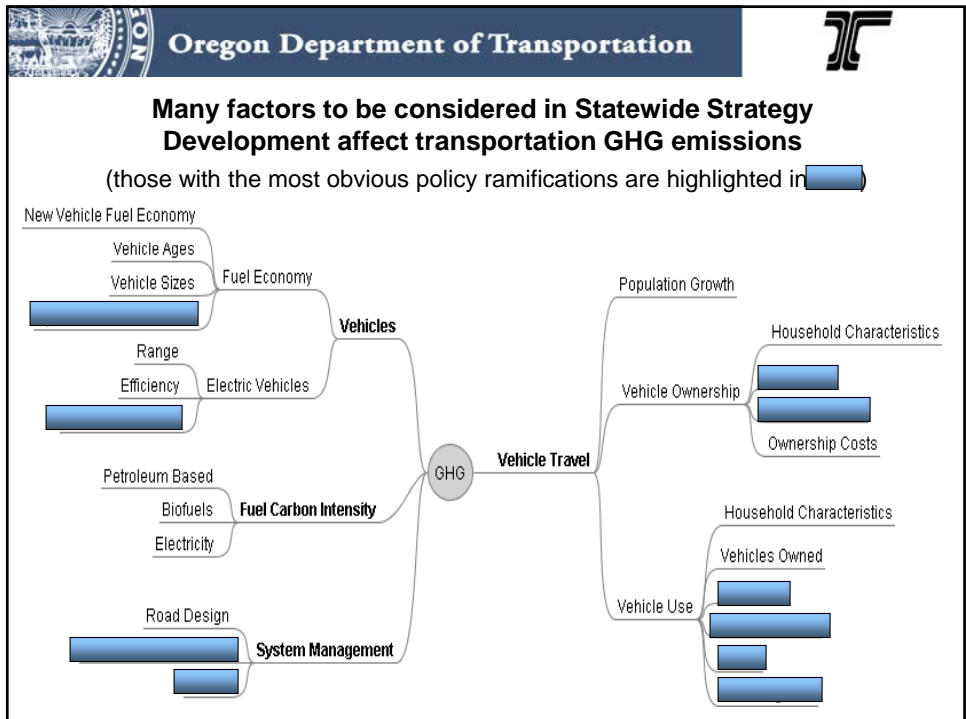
Oregon Department of Transportation

**Many factors to be considered in Statewide Strategy Development affect transportation GHG emissions**

(those with the most obvious policy ramifications are highlighted in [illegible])

New Vehicle Fuel Economy

Vehicle Ages

Vehicle Sizes

Fuel Economy

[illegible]

Vehicles

Range

Efficiency

Electric Vehicles

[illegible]

Petroleum Based

Biofuels

Fuel Carbon Intensity

Electricity

Road Design

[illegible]

System Management

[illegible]

GHG

Vehicle Travel

Population Growth

Household Characteristics

Vehicle Ownership

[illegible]

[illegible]

Ownership Costs

Household Characteristics

Vehicles Owned

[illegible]

Vehicle Use

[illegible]

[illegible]

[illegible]